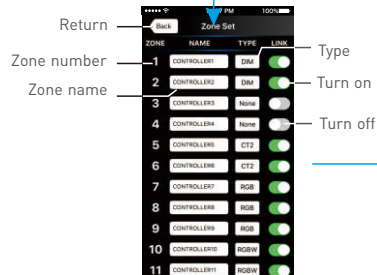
PM 100%
Back
Zone Set
Return
ZONE NAME TYPE LINK
Zone number
Zone name
Type
Turn on
Turn off
1 CONTROLLER1 DIM
2 CONTROLLER2 DIM
3 CONTROLLER3 None
4 CONTROLLER4 None
5 CONTROLLER5 CT2
6 CONTROLLER6 CT2
7 CONTROLLER7 RGB
8 CONTROLLER8 RGB
9 CONTROLLER9 RGB
10 CONTROLLER10 RGBW
11 CONTROLLER11 RGBW